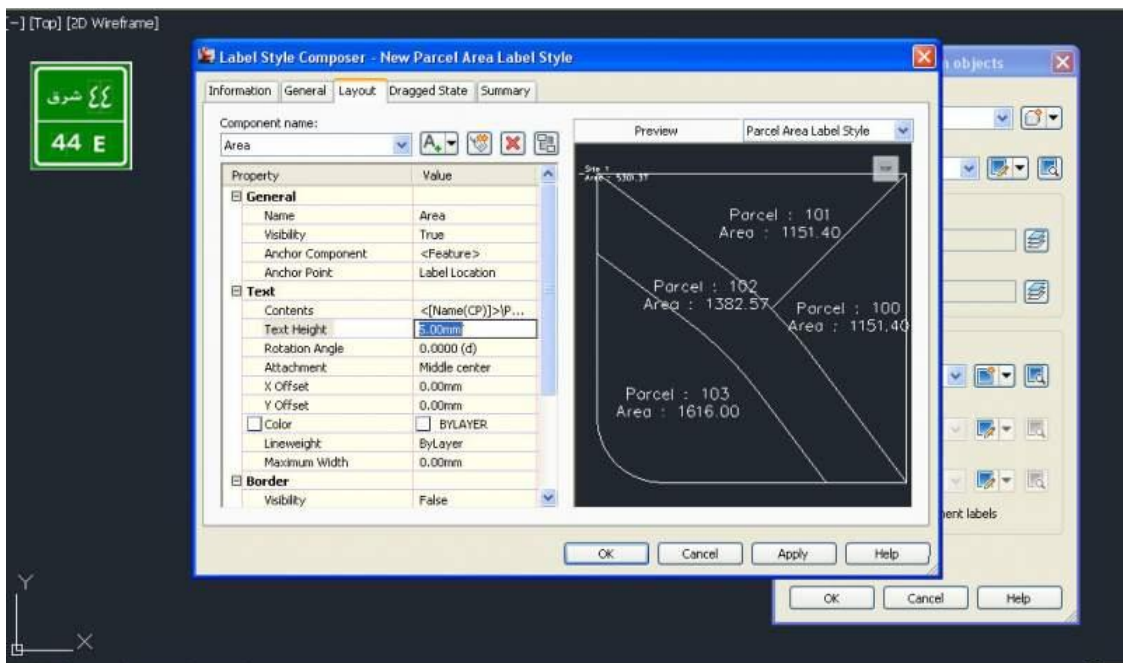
[−] [Top] [2D Wireframe]

٤٤ شرق
44 E

Label Style Composer - New Parcel Area Label Style

Information | General | Layout | Dragged State | Summary

Component name:
Area

| Property | Value |
|---|---|
| General | |
| Name | Area |
| Visibility | True |
| Anchor Component | <Feature> |
| Anchor Point | Label Location |
| Text | |
| Contents | <[Name(CP)]>\P... |
| Text Height | 5.00mm |
| Rotation Angle | 0.0000 (d) |
| Attachment | Middle center |
| X Offset | 0.00mm |
| Y Offset | 0.00mm |
| Color | BYLAYER |
| Lineweight | ByLayer |
| Maximum Width | 0.00mm |
| Border | |
| Visibility | False |

Preview | Parcel Area Label Style

Site 1
Area : 5301.37

Parcel : 101
Area : 1151.40

Parcel : 102
Area : 1382.57

Parcel : 100
Area : 1151.40

Parcel : 103
Area : 1616.00

OK | Cancel | Apply | Help

objects

ent labels

OK | Cancel | Help

Y
X